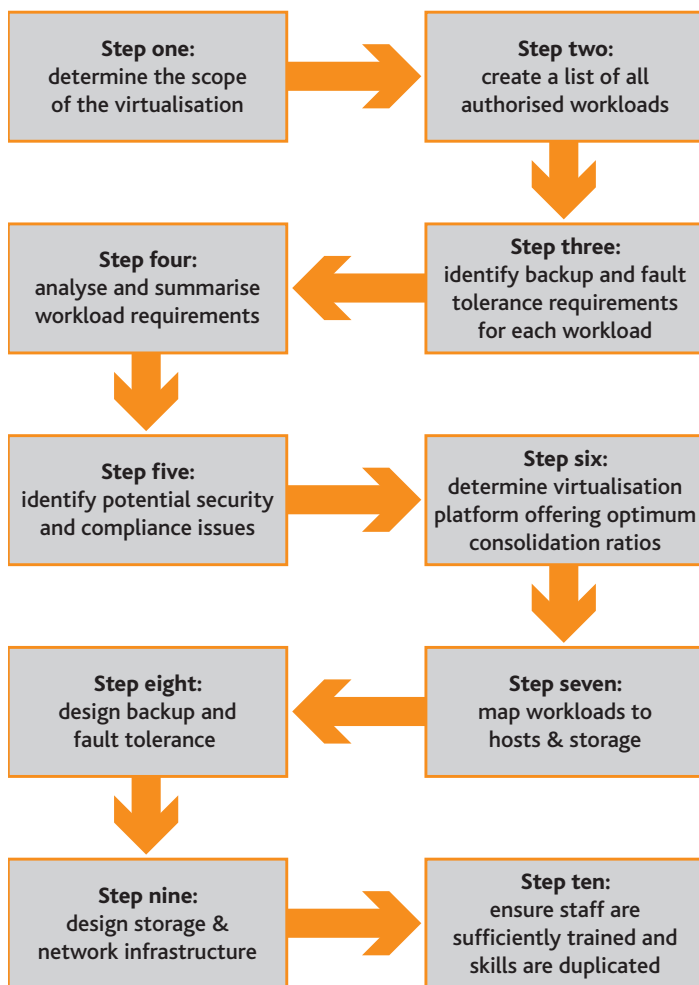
**Step one:**
determine the scope of the virtualisation

**Step two:**
create a list of all authorised workloads

**Step three:**
identify backup and fault tolerance requirements for each workload

**Step four:**
analyse and summarise workload requirements

**Step five:**
identify potential security and compliance issues

**Step six:**
determine virtualisation platform offering optimum consolidation ratios

**Step seven:**
map workloads to hosts & storage

**Step eight:**
design backup and fault tolerance

**Step nine:**
design storage & network infrastructure

**Step ten:**
ensure staff are sufficiently trained and skills are duplicated